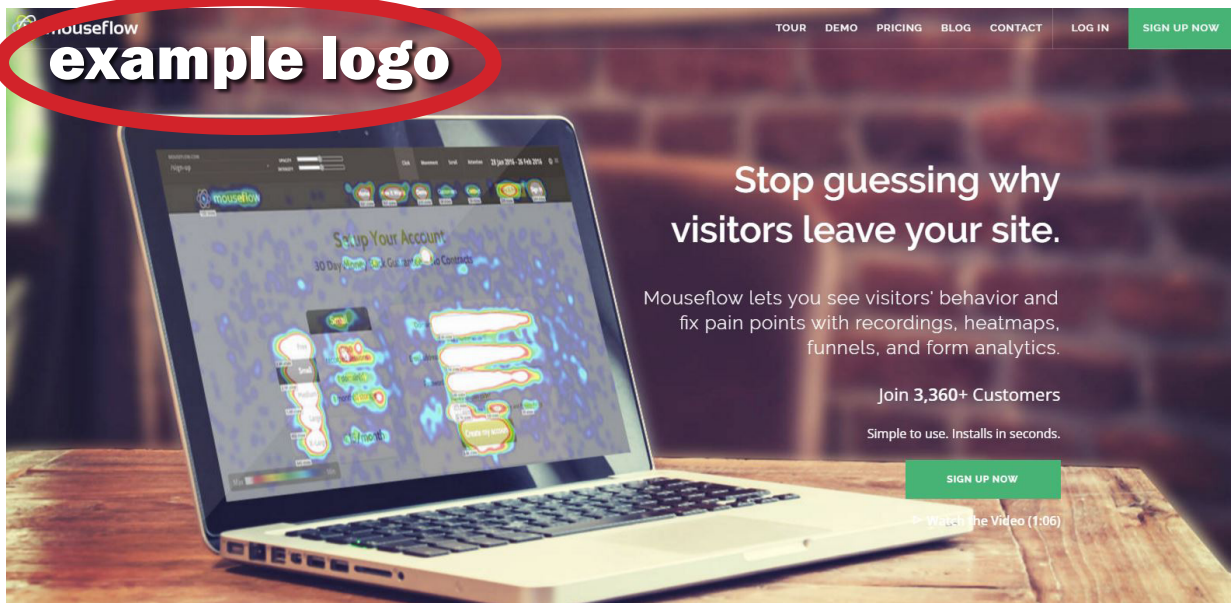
mouseflow

example logo

TOUR DEMO PRICING BLOG CONTACT LOG IN SIGN UP NOW

mouseflow

Setup Your Account

Stop guessing why visitors leave your site.

Mouseflow lets you see visitors' behavior and fix pain points with recordings, heatmaps, funnels, and form analytics.

Join 3,360+ Customers

Simple to use. Installs in seconds.

SIGN UP NOW

Watch the Video (1:06)